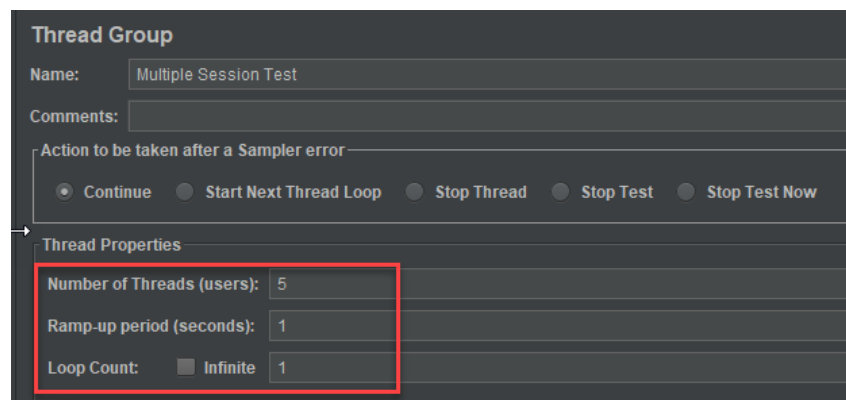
Thread Group

Name: Multiple Session Test

Comments:

Action to be taken after a Sampler error

Continue Start Next Thread Loop Stop Thread Stop Test Stop Test Now

Thread Properties

Number of Threads (users): 5

Ramp-up period (seconds): 1

Loop Count: Infinite 1